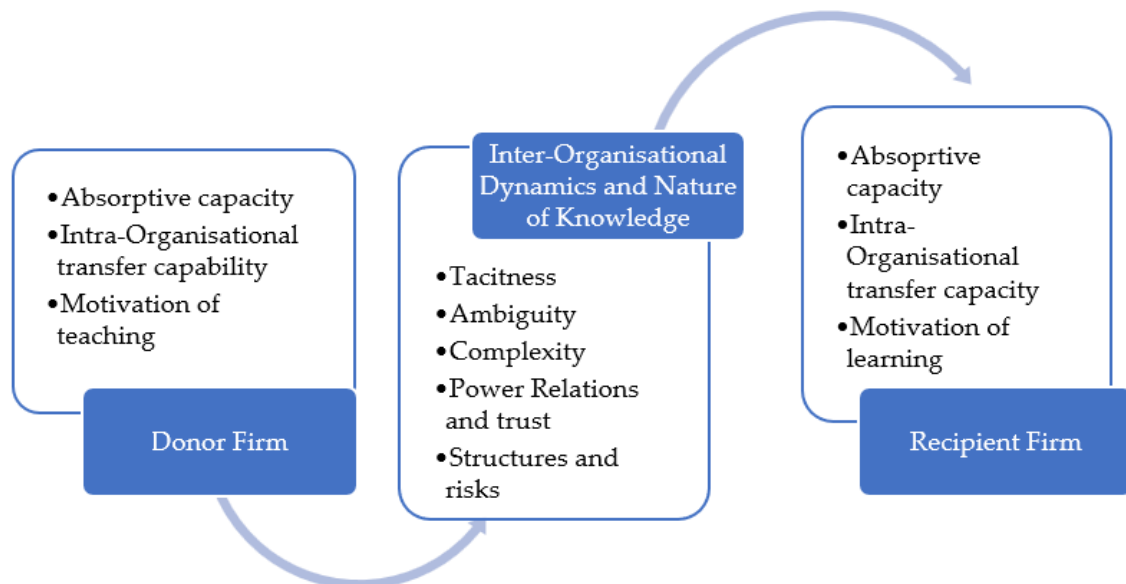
• Absorptive capacity
• Intra-Organisational transfer capability
• Motivation of teaching

Donor Firm

Inter-Organisational Dynamics and Nature of Knowledge

• Tacitness
• Ambiguity
• Complexity
• Power Relations and trust
• Structures and risks

• Absoprtive capacity
• Intra-Organisational transfer capacity
• Motivation of learning

Recipient Firm